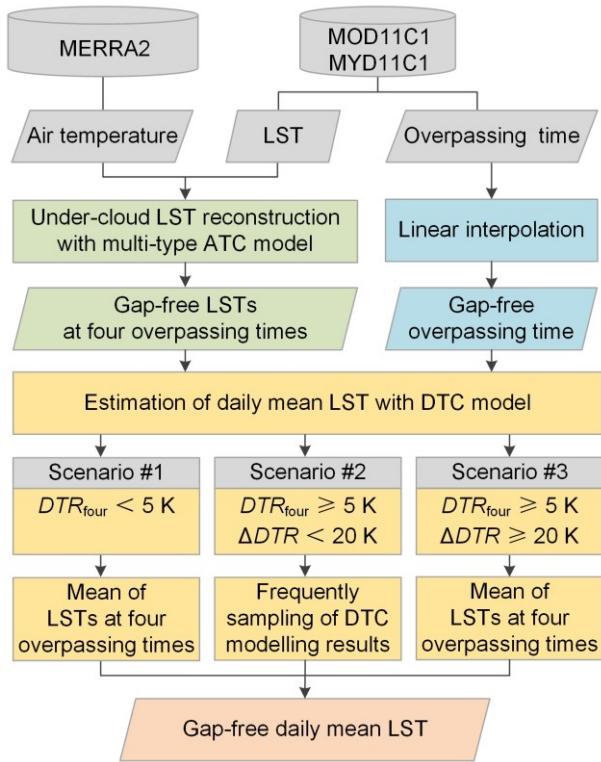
MERRA2

MOD11C1
MYD11C1

Air temperature

LST

Overpassing time

Under-cloud LST reconstruction with multi-type ATC model

Linear interpolation

Gap-free LSTs at four overpassing times

Gap-free overpassing time

Estimation of daily mean LST with DTC model

Scenario #1

$DTR_{\text{four}} < 5$ K

Scenario #2

$DTR_{\text{four}} \geqslant 5$ K
$\Delta DTR < 20$ K

Scenario #3

$DTR_{\text{four}} \geqslant 5$ K
$\Delta DTR \geqslant 20$ K

Mean of LSTs at four overpassing times

Frequently sampling of DTC modelling results

Mean of LSTs at four overpassing times

Gap-free daily mean LST